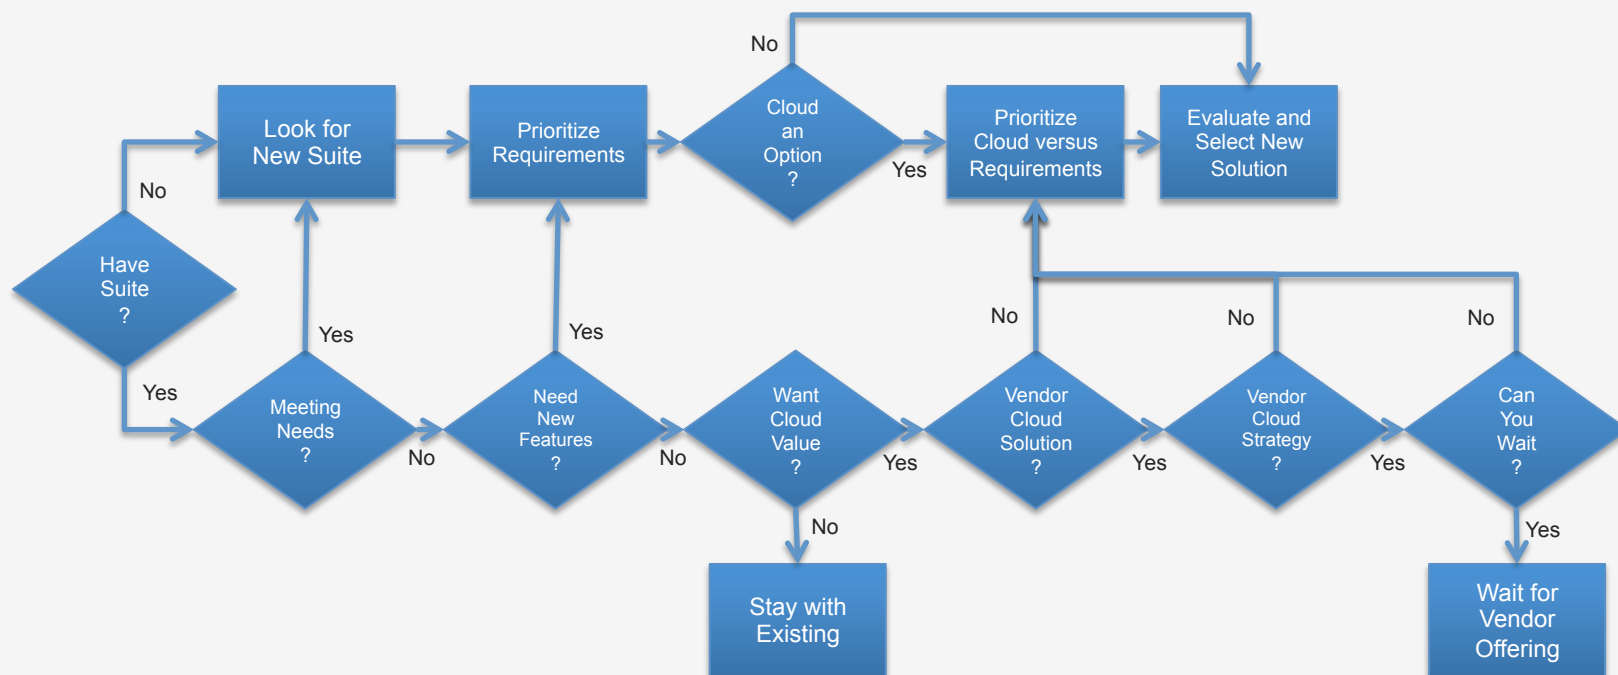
No

Look for New Suite

Prioritize Requirements

Cloud an Option ?

Yes

Prioritize Cloud versus Requirements

Evaluate and Select New Solution

No

Have Suite ?

Yes

Yes

Yes

No

No

No

Meeting Needs ?

No

Need New Features ?

No

Want Cloud Value ?

Yes

Vendor Cloud Solution ?

Yes

Vendor Cloud Strategy ?

Yes

Can You Wait ?

No

Yes

Stay with Existing

Wait for Vendor Offering